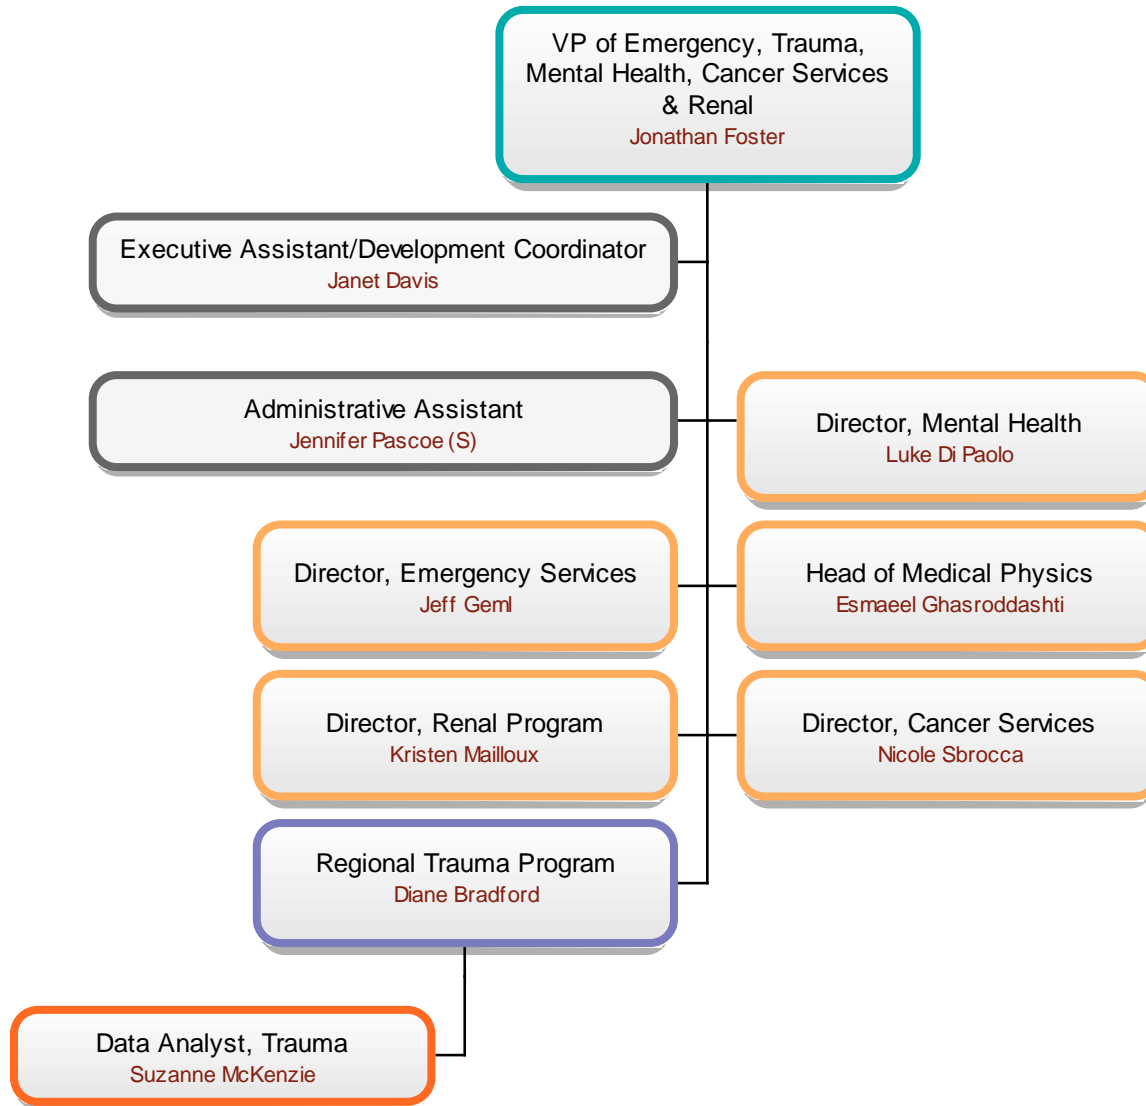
VP of Emergency, Trauma, Mental Health, Cancer Services & Renal
Jonathan Foster

Executive Assistant/Development Coordinator
Janet Davis

Administrative Assistant
Jennifer Pascoe (S)

Director, Mental Health
Luke Di Paolo

Director, Emergency Services
Jeff Geml

Head of Medical Physics
Esmaeel Ghasroddashti

Director, Renal Program
Kristen Mailloux

Director, Cancer Services
Nicole Sbrocca

Regional Trauma Program
Diane Bradford

Data Analyst, Trauma
Suzanne McKenzie